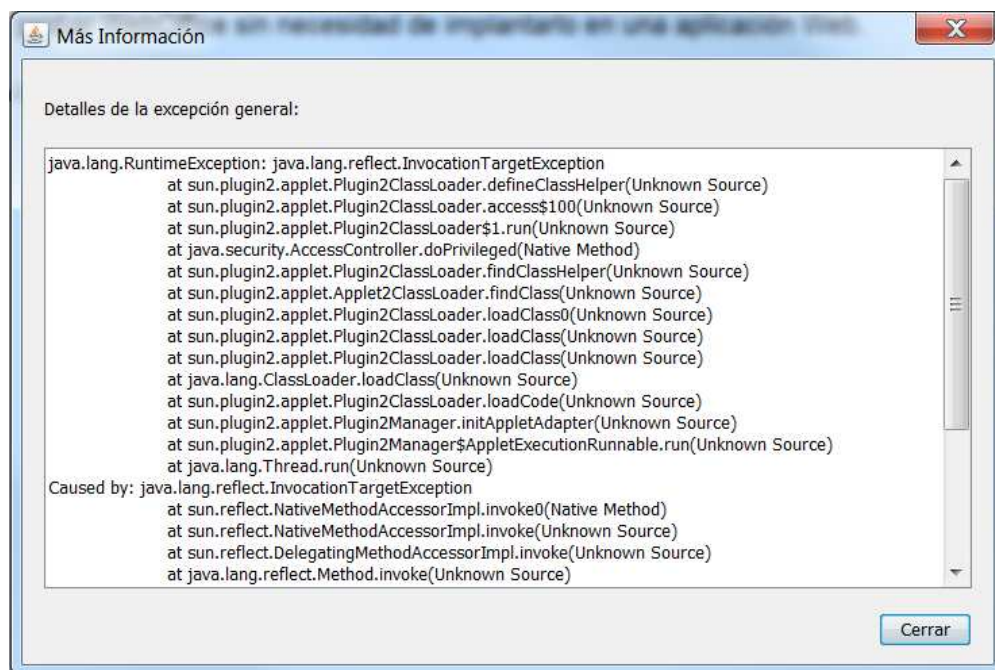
Más Información

Detalles de la excepción general:

java.lang.RuntimeException: java.lang.reflect.InvocationTargetException
at sun.plugin2.applet.Plugin2ClassLoader.defineClassHelper(Unknown Source)
at sun.plugin2.applet.Plugin2ClassLoader.access$100(Unknown Source)
at sun.plugin2.applet.Plugin2ClassLoader$1.run(Unknown Source)
at java.security.AccessController.doPrivileged(Native Method)
at sun.plugin2.applet.Plugin2ClassLoader.findClassHelper(Unknown Source)
at sun.plugin2.applet.Applet2ClassLoader.findClass(Unknown Source)
at sun.plugin2.applet.Plugin2ClassLoader.loadClass0(Unknown Source)
at sun.plugin2.applet.Plugin2ClassLoader.loadClass(Unknown Source)
at sun.plugin2.applet.Plugin2ClassLoader.loadClass(Unknown Source)
at java.lang.ClassLoader.loadClass(Unknown Source)
at sun.plugin2.applet.Plugin2ClassLoader.loadCode(Unknown Source)
at sun.plugin2.applet.Plugin2Manager.initAppletAdapter(Unknown Source)
at sun.plugin2.applet.Plugin2Manager$AppletExecutionRunnable.run(Unknown Source)
at java.lang.Thread.run(Unknown Source)
Caused by: java.lang.reflect.InvocationTargetException
at sun.reflect.NativeMethodAccessorImpl.invoke0(Native Method)
at sun.reflect.NativeMethodAccessorImpl.invoke(Unknown Source)
at sun.reflect.DelegatingMethodAccessorImpl.invoke(Unknown Source)
at java.lang.reflect.Method.invoke(Unknown Source)

Cerrar